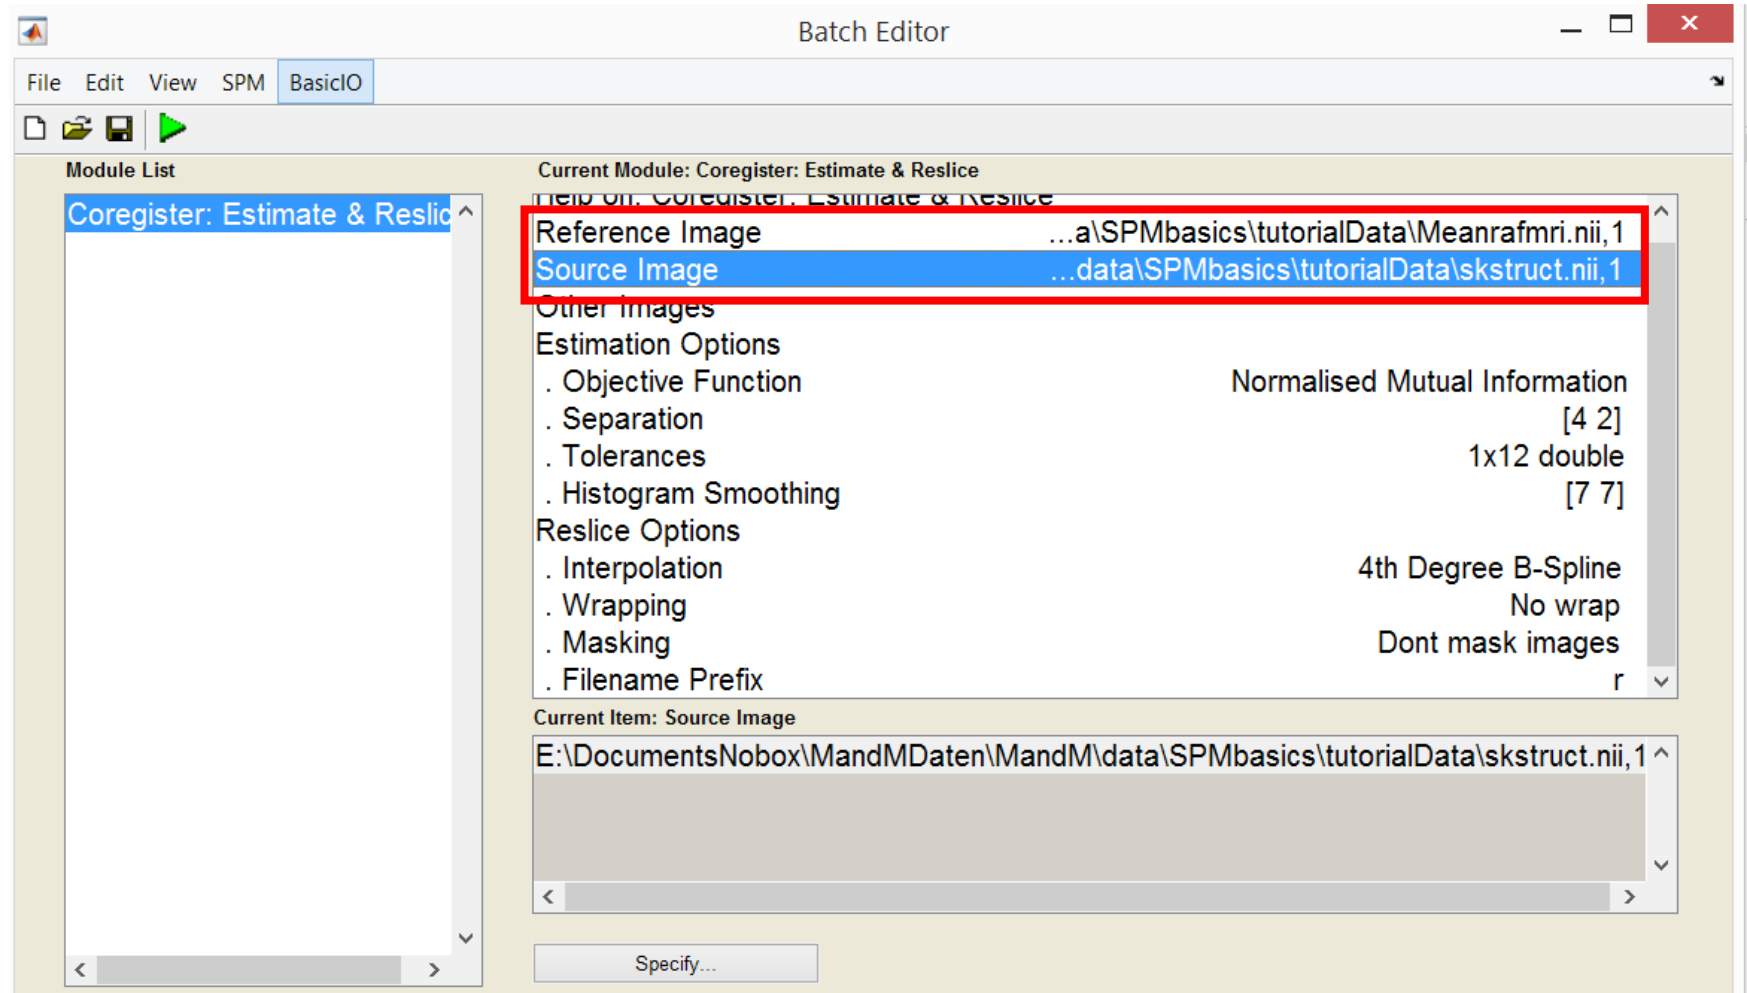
Batch Editor

File Edit View SPM BasicIO

Module List

Coregister: Estimate & Reslic

Current Module: Coregister: Estimate & Reslice

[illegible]

| | |
|---|---|
| Reference Image | ...a\SPMbasics\tutorialData\Meanrafmri.nii,1 |
| Source Image | ...data\SPMbasics\tutorialData\skstruct.nii,1 |
| Other Images | |
| Estimation Options | |
| . Objective Function | Normalised Mutual Information |
| . Separation | [4 2] |
| . Tolerances | 1x12 double |
| . Histogram Smoothing | [7 7] |
| Reslice Options | |
| . Interpolation | 4th Degree B-Spline |
| . Wrapping | No wrap |
| . Masking | Dont mask images |
| . Filename Prefix | r |

Current Item: Source Image

E:\DocumentsNobox\MandMDaten\MandM\data\SPMbasics\tutorialData\skstruct.nii,1

Specify...